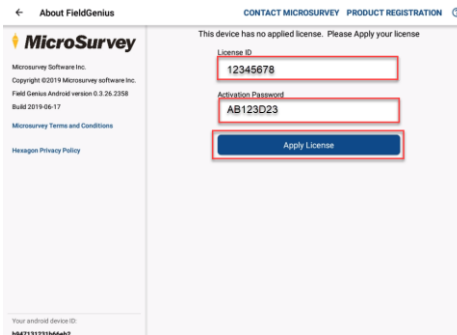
← About FieldGenius

CONTACT MICROSURVEY PRODUCT REGISTRATION

MicroSurvey

Microsurvey Software Inc.
Copyright ©2019 Microsurvey software Inc.
Field Genius Android version 0.3.26.2358
Build 2019-06-17

Microsurvey Terms and Conditions

Hexagon Privacy Policy

Your android device ID:
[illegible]

This device has no applied license. Please Apply your license

License ID
12345678

Activation Password
AB123D23

Apply License